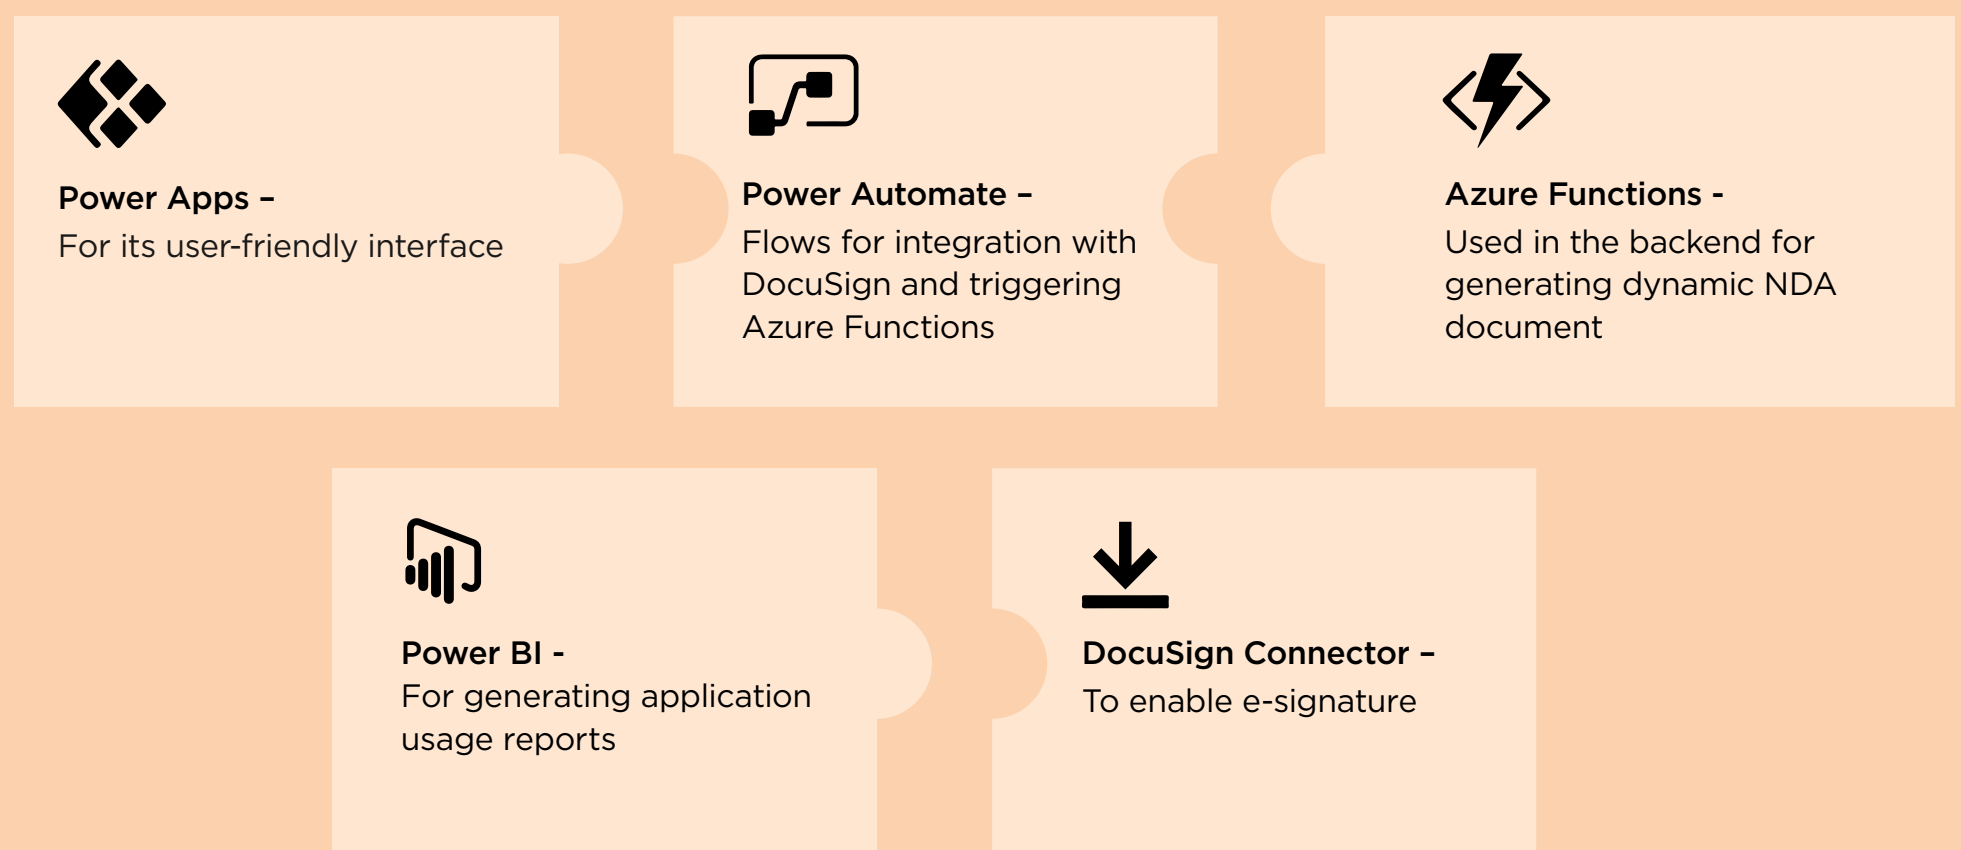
Power Apps –
For its user-friendly interface

Power Automate –
Flows for integration with DocuSign and triggering Azure Functions

Azure Functions -
Used in the backend for generating dynamic NDA document

Power BI -
For generating application usage reports

DocuSign Connector –
To enable e-signature